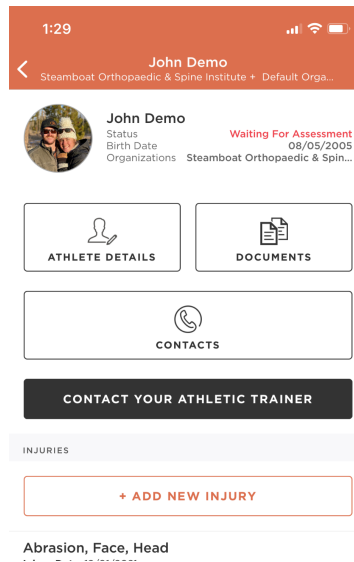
1:29

John Demo
Steamboat Orthopaedic & Spine Institute + Default Orga...

John Demo
Status Waiting For Assessment
Birth Date 08/05/2005
Organizations Steamboat Orthopaedic & Spin...

ATHLETE DETAILS

DOCUMENTS

CONTACTS

CONTACT YOUR ATHLETIC TRAINER

INJURIES

+ ADD NEW INJURY

Abrasion, Face, Head
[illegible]